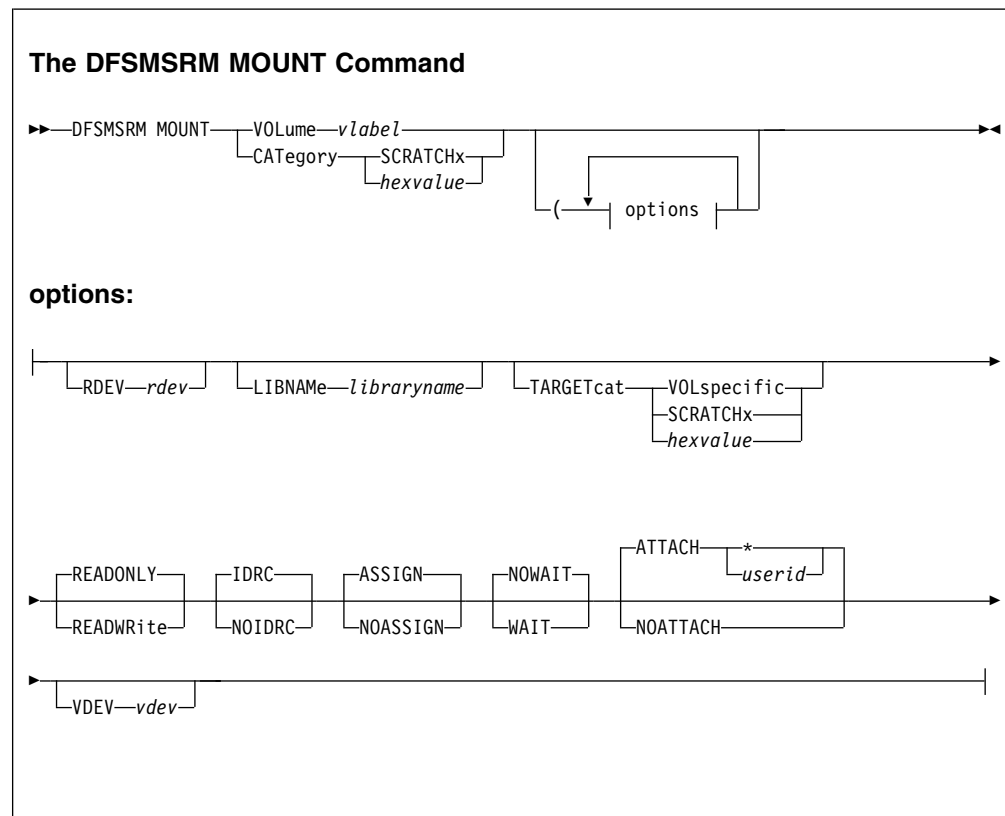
**The DFSMSRM MOUNT Command**

DFSMSRM MOUNT VOLume *vlabel*
CATegory SCRATCHx
*hexvalue*
( options

**options:**

RDEV *rdev* LIBNAMe *libraryname* TARGETcat VOLspecific
SCRATCHx
*hexvalue*

READONLY IDRC ASSIGN NOWAIT ATTACH *
READWRite NOIDRC NOASSIGN WAIT *userid*
NOATTACH

VDEV *vdev*